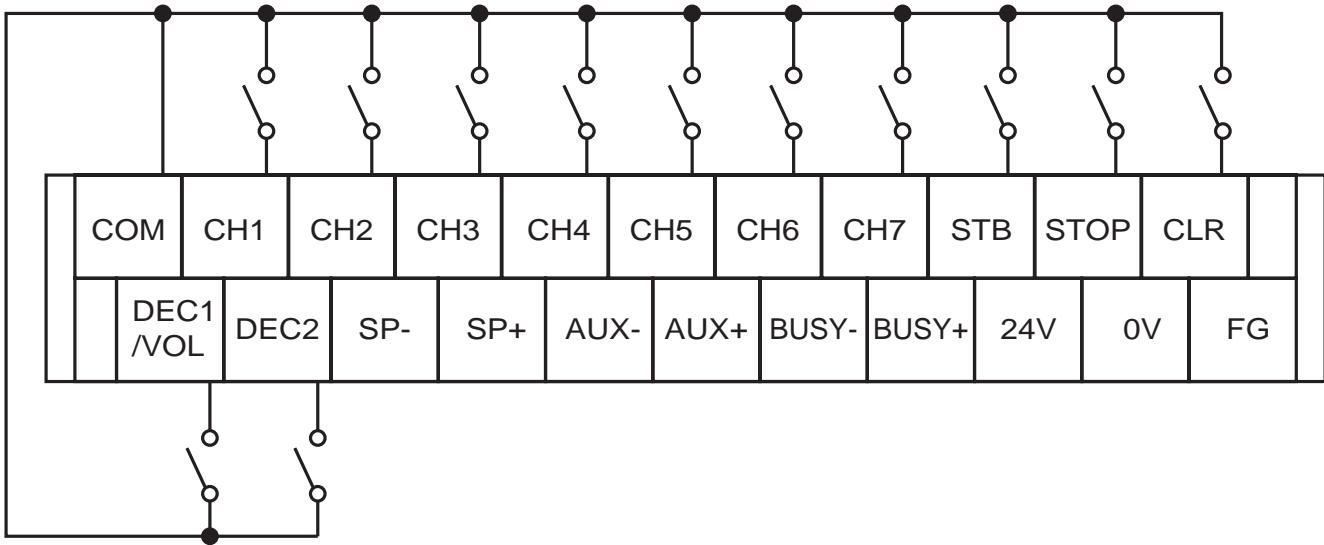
| COM | CH1 | CH2 | CH3 | CH4 | CH5 | CH6 | CH7 | STB | STOP | CLR |
|---|---|---|---|---|---|---|---|---|---|---|

| DEC1 /VOL | DEC2 | SP- | SP+ | AUX- | AUX+ | BUSY- | BUSY+ | 24V | 0V | FG |
|---|---|---|---|---|---|---|---|---|---|---|